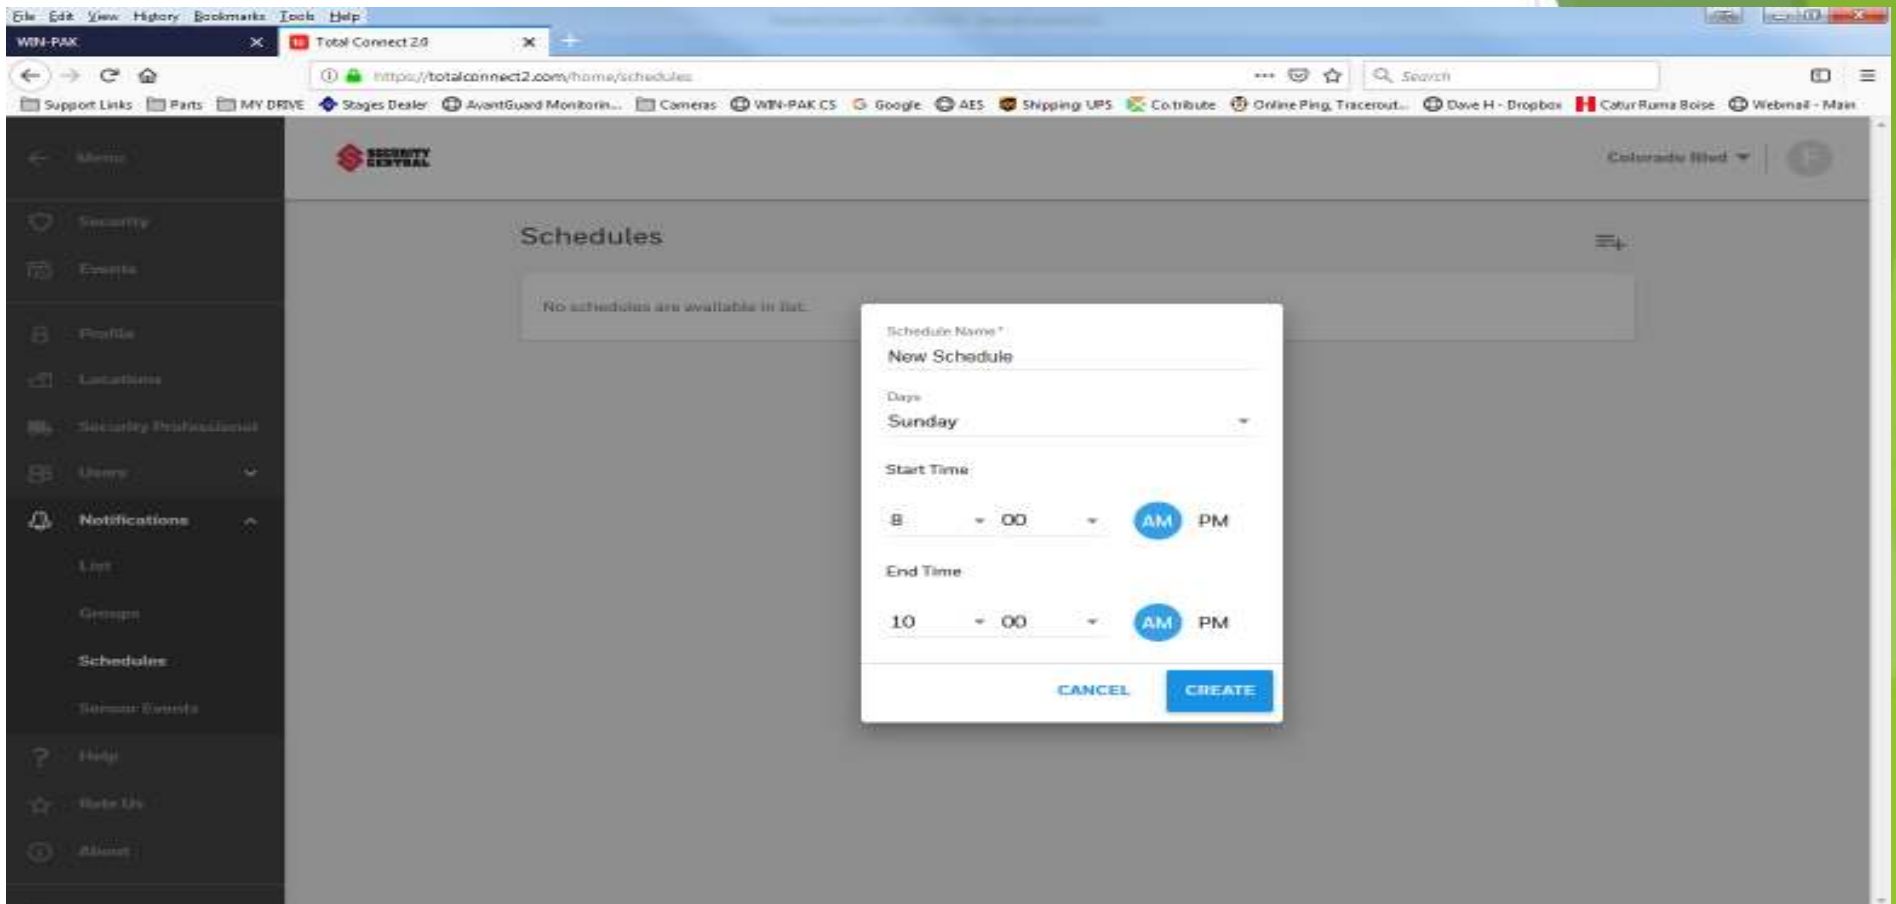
File Edit View History Bookmarks Tools Help

WIN-PAK ×
Total Connect 2.0 ×

https://totalconnect2.com/home/schedules
Search

Support Links Parts MY DRIVE Stages Dealer AvantGuard Monitorin... Cameras WIN-PAK CS Google AES Shipping UPS Contribute Online Ping, Traceroute... Dave H - Dropbox Catur Ruma Boise Webmail - Main

Menu
Security
Events
Profile
Locations
Security Professional
Users
Notifications
List
Groups
Schedules
Sensor Events
Help
Rate Us
About

SECURITY CENTRAL

Colorado Iliad

Schedules

No schedules are available in list.

Schedule Name*
New Schedule

Days
Sunday

Start Time
8 00 AM PM

End Time
10 00 AM PM

CANCEL CREATE